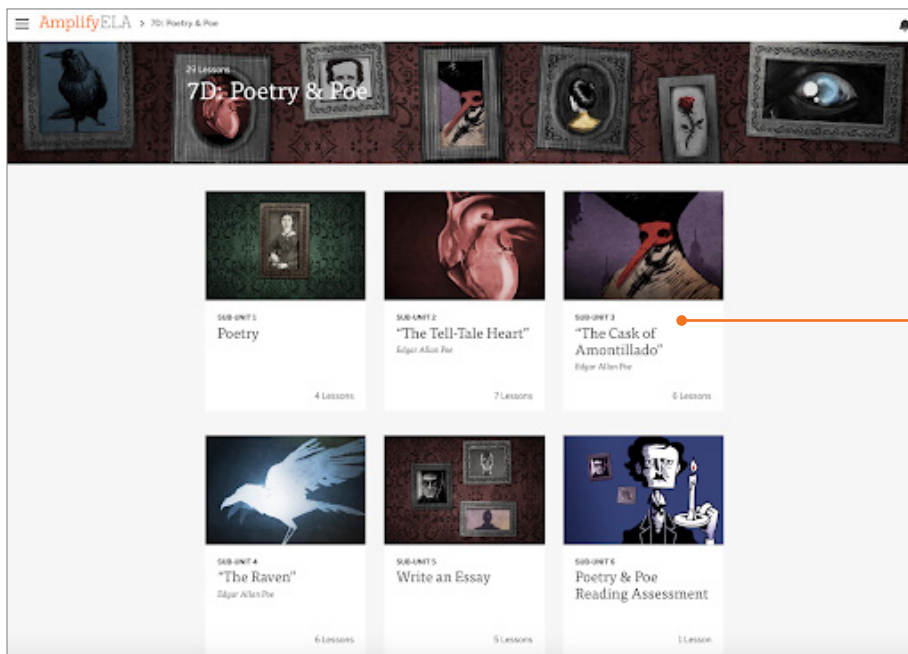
AmplifyELA > 7D: Poetry & Poe

29 Lessons
7D: Poetry & Poe

SUB-UNIT 1
Poetry

4 Lessons

SUB-UNIT 2
"The Tell-Tale Heart"
Edgar Allan Poe

7 Lessons

SUB-UNIT 3
"The Cask of Amontillado"
Edgar Allan Poe

6 Lessons

SUB-UNIT 4
"The Raven"
Edgar Allan Poe

6 Lessons

SUB-UNIT 5
Write an Essay

5 Lessons

SUB-UNIT 6
Poetry & Poe Reading Assessment

1 Lesson